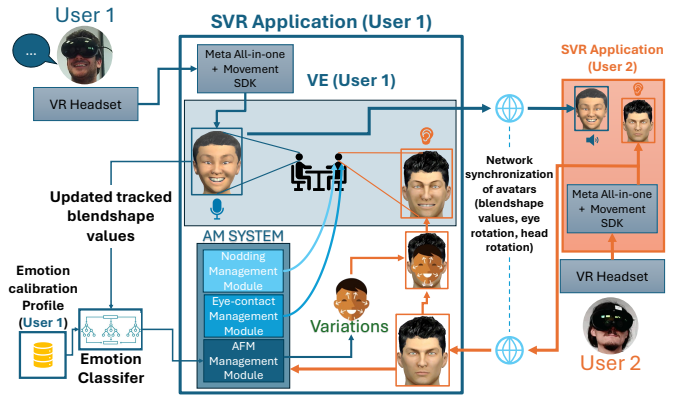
User 1

...

VR Headset

SVR Application (User 1)

Meta All-in-one + Movement SDK

VE (User 1)

Updated tracked blendshape values

AM SYSTEM

Nodding Management Module

Eye-contact Management Module

AFM Management Module

Emotion calibration Profile (User 1)

Emotion Classifer

Variations

Network synchronization of avatars (blendshape values, eye rotation, head rotation)

SVR Application (User 2)

Meta All-in-one + Movement SDK

VR Headset

User 2